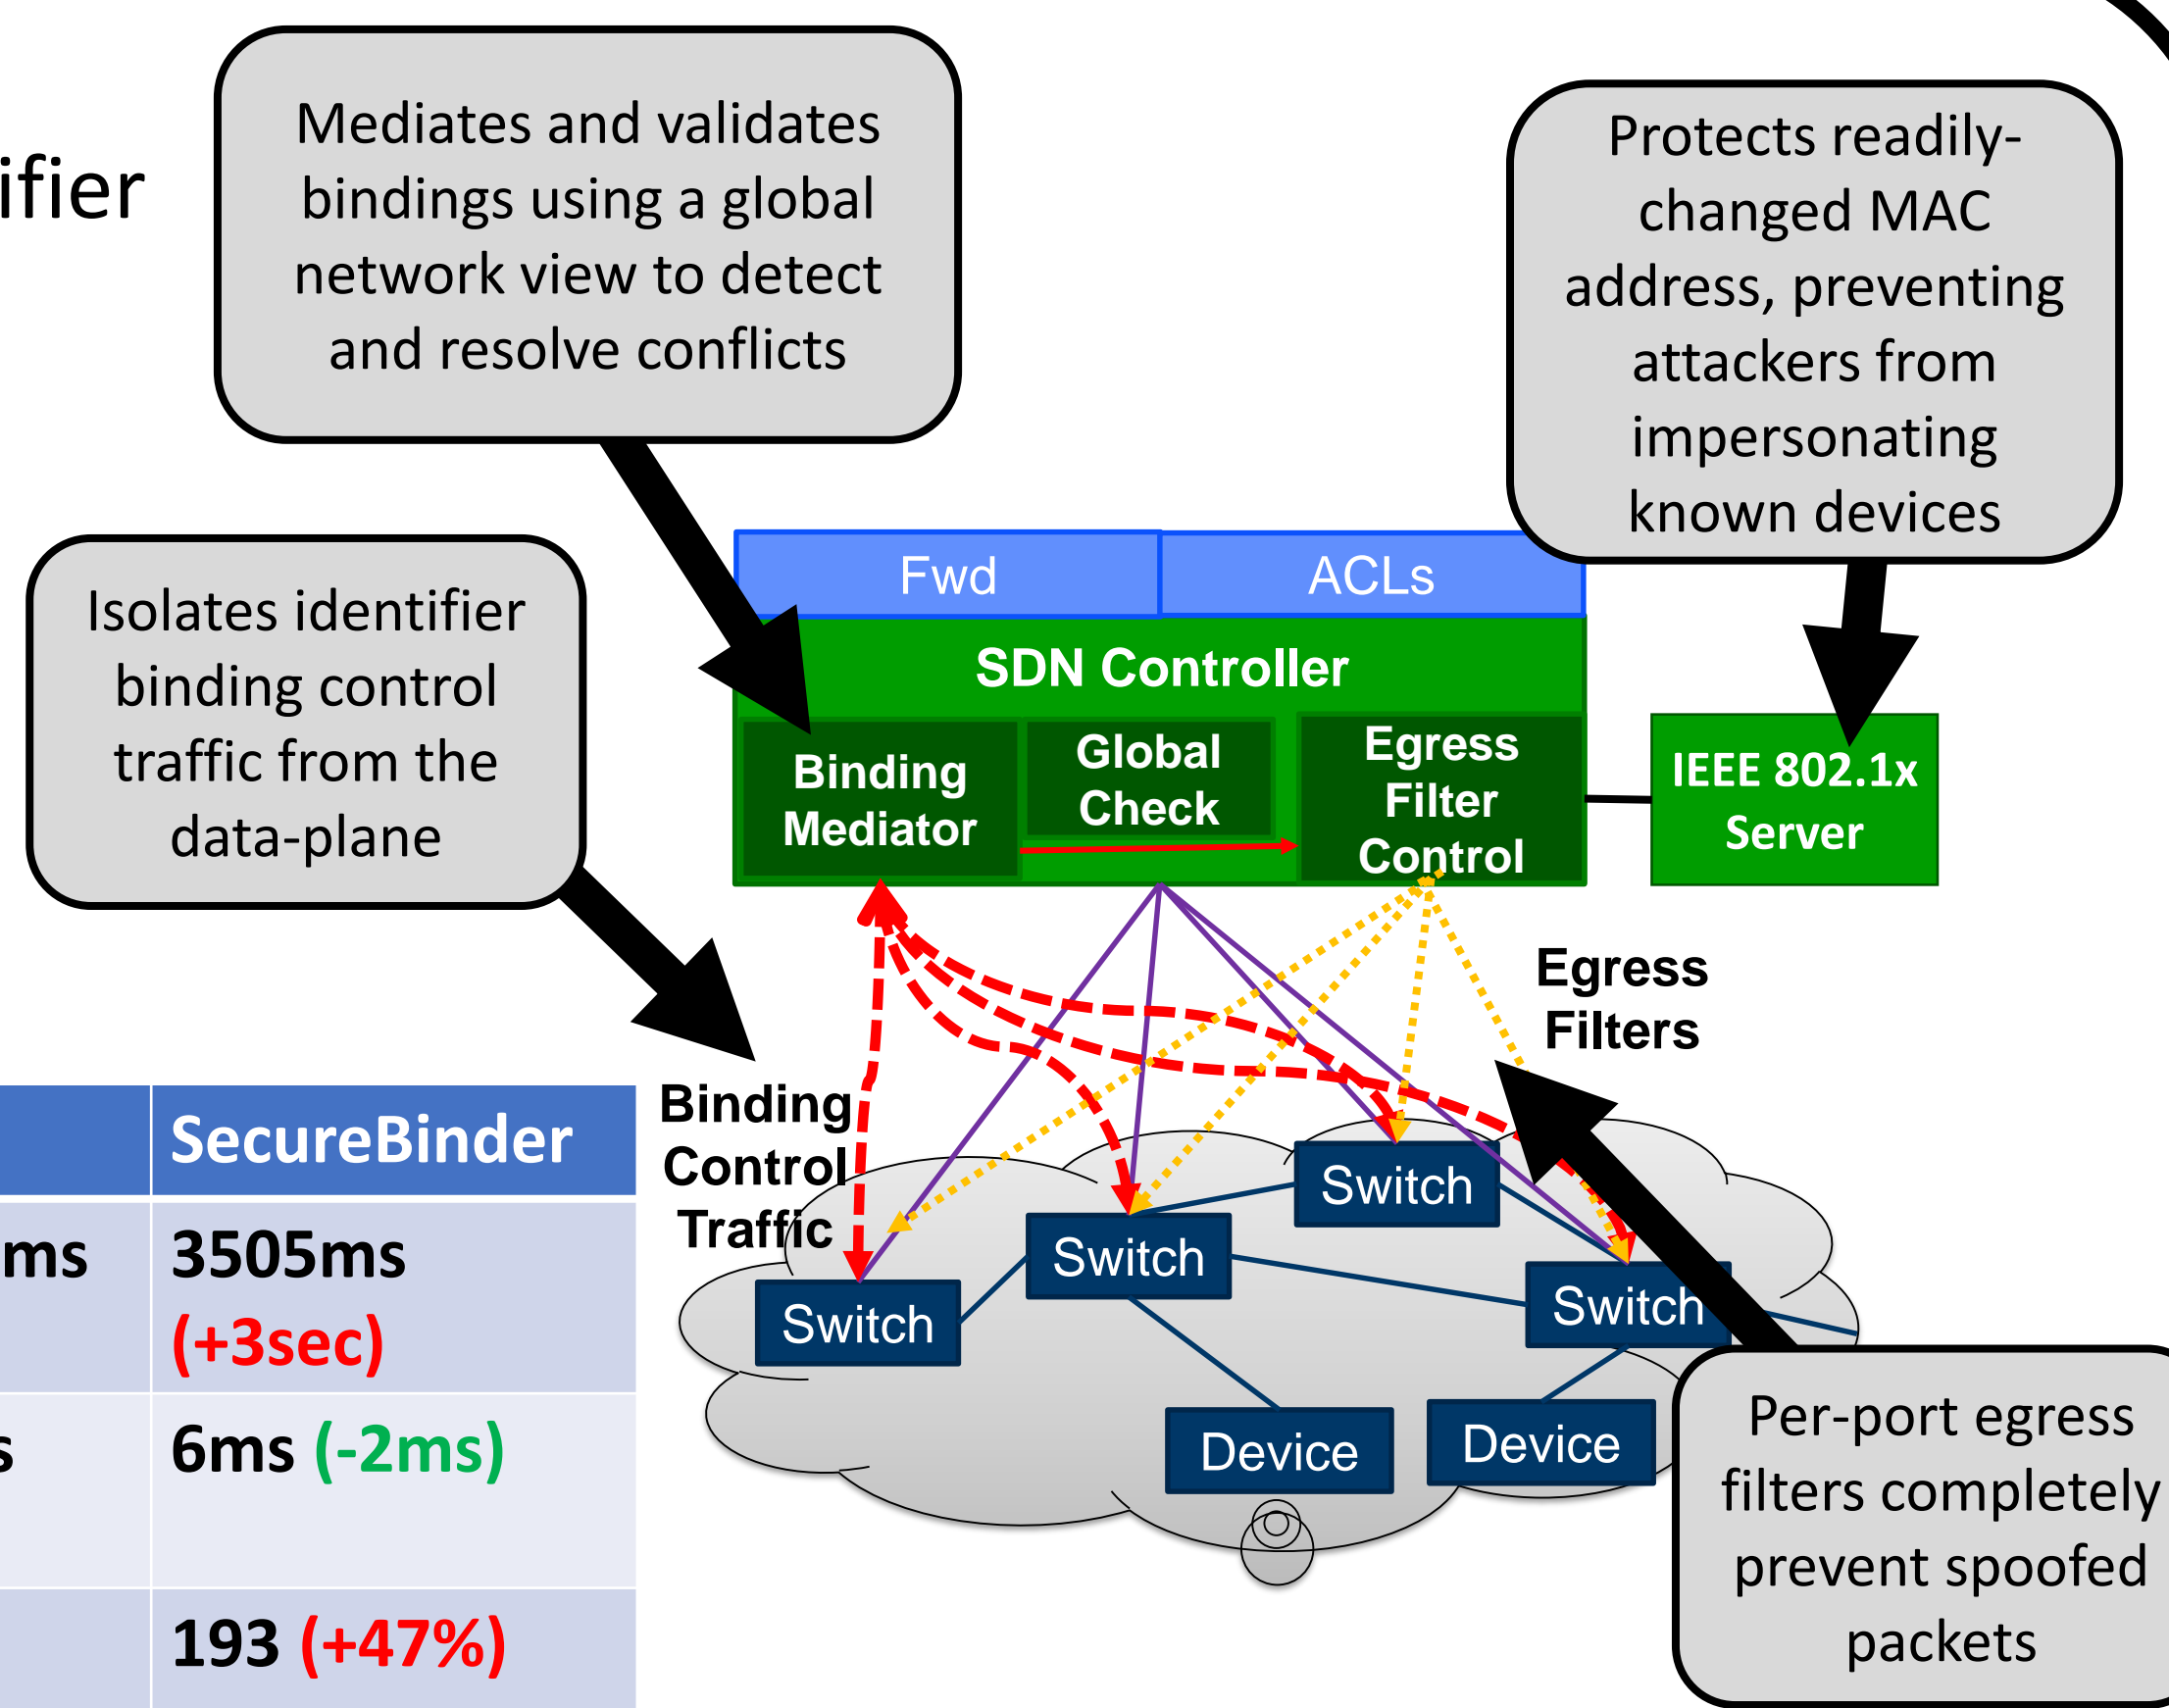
ifier

Mediates and validates bindings using a global network view to detect and resolve conflicts

Protects readily-changed MAC address, preventing attackers from impersonating known devices

Isolates identifier binding control traffic from the data-plane

| | SecureBinder |
|---|---|
| ms | 3505ms (+3sec) |
| s | 6ms (-2ms) |
| | 193 (+47%) |

Fwd
ACLs
SDN Controller
Binding Mediator
Global Check
Egress Filter Control
IEEE 802.1x Server

Binding Control Traffic

Egress Filters

Switch
Switch
Switch
Switch
Device
Device

Per-port egress filters completely prevent spoofed packets